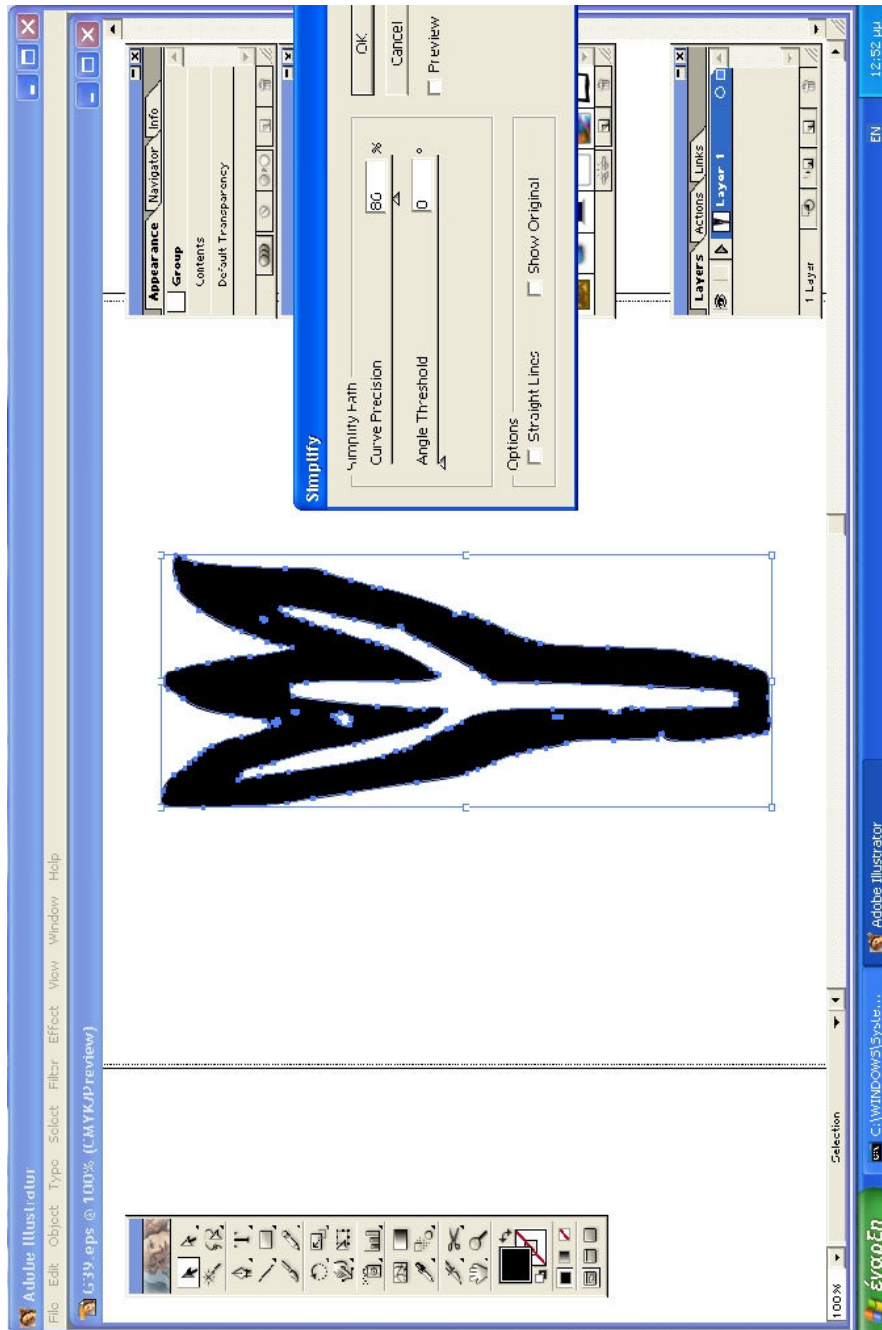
Adobe Illustrator
File Edit Object Type Select Filter Effect View Window Help
G39.eps @ 100% (CMYK/Preview)
Appearance Navigator Info
Group
Contents
Default Transparency
Simplify
Simplify Path
Curve Precision 80 %
Angle Threshold 0 °
Options
Straight Lines
Show Original
OK
Cancel
Preview
Layers Actions Links
Layer 1
1 Layer
100%
Selection
έναρξη
C:\WINDOWS\Syste...
Adobe Illustrator
EN
12:52 μμ